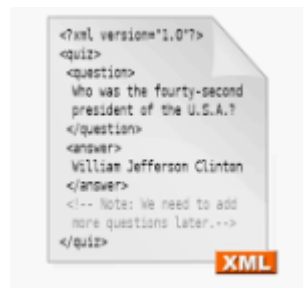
<?xml version="1.0"?>
<quiz>
<question>
Who was the fourty-second president of the U.S.A.?
</question>
<answer>
William Jefferson Clinton
</answer>
<!-- Note: We need to add more questions later.-->
</quiz>

XML